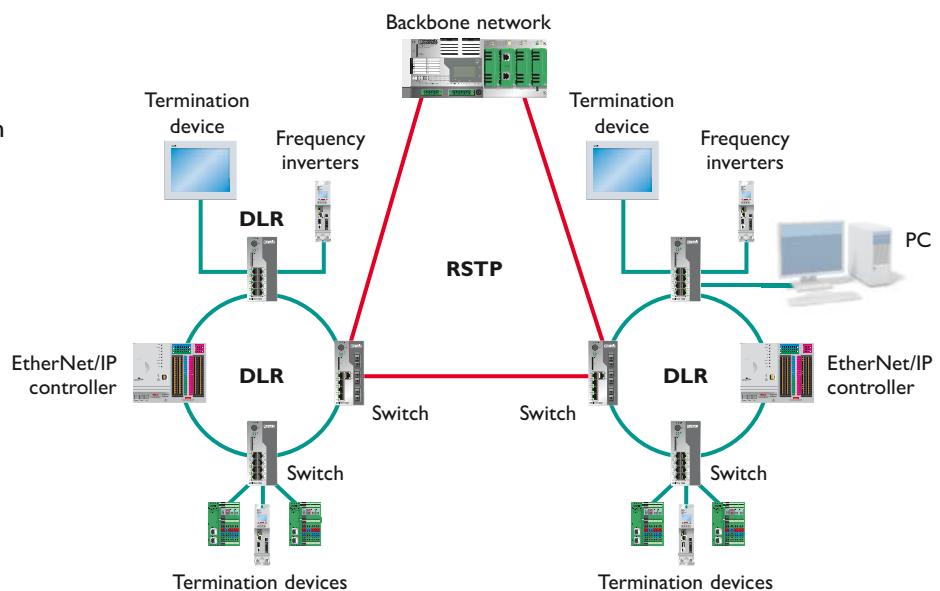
Backbone network

Termination device

Frequency inverters

DLR

EtherNet/IP controller

DLR

Switch

Switch

Termination devices

RSTP

Termination device

Frequency inverters

PC

Switch

EtherNet/IP controller

DLR

Switch

Termination devices